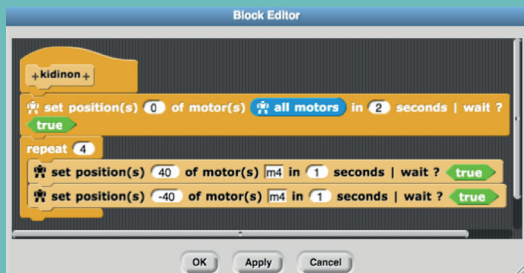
Block Editor

+kidinon+

set position(s) 0 of motor(s) all motors in 2 seconds | wait ? true

repeat 4

set position(s) 40 of motor(s) m4 in 1 seconds | wait ? true

set position(s) -40 of motor(s) m4 in 1 seconds | wait ? true

OK Apply Cancel